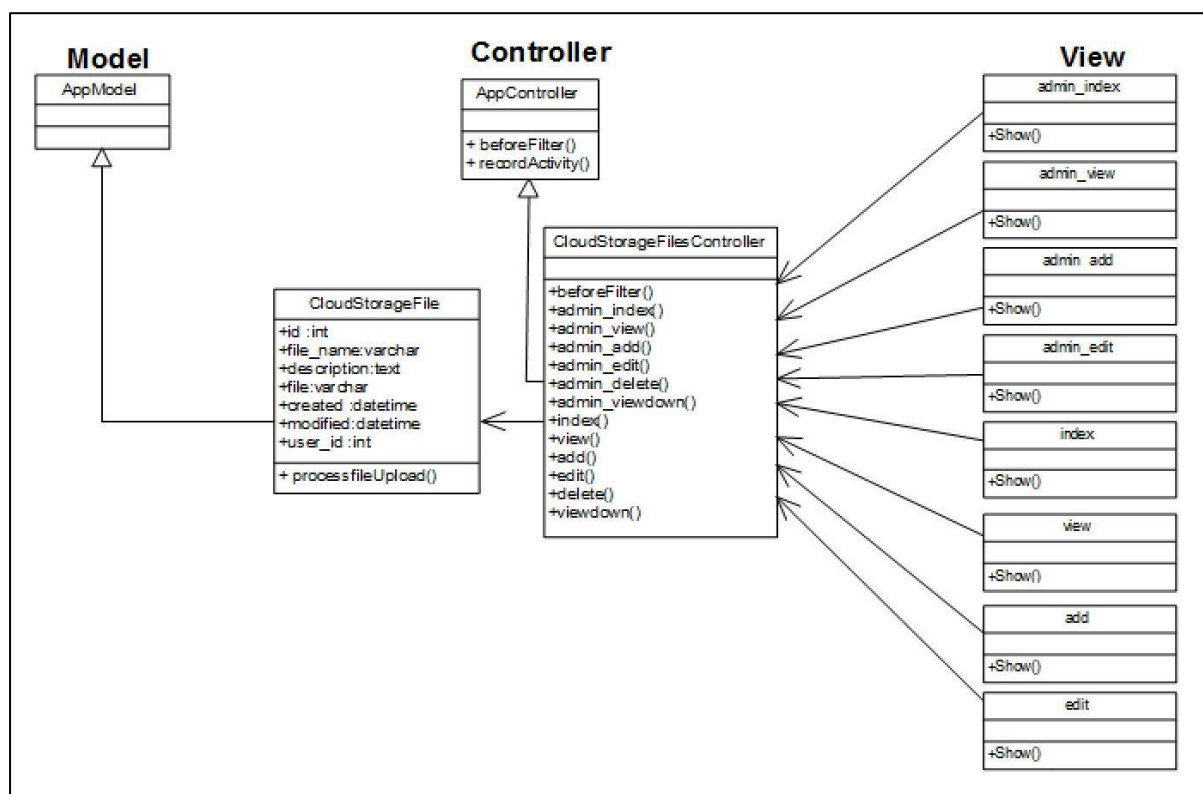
Model

AppModel

Controller

AppController

+ beforeFilter()
+ recordActivity()

CloudStorageFilesController

+beforeFilter()
+admin_index()
+admin_view()
+admin_add()
+admin_edit()
+admin_delete()
+admin_viewdown()
+index()
+view()
+add()
+edit()
+delete()
+viewdown()

CloudStorageFile

+id :int
+file_name:varchar
+description:text
+file:varchar
+created :datetime
+modified:datetime
+user_id :int

+ processfileUpload()

View

admin_index

+Show()

admin_view

+Show()

admin_add

+Show()

admin_edit

+Show()

index

+Show()

view

+Show()

add

+Show()

edit

+Show()